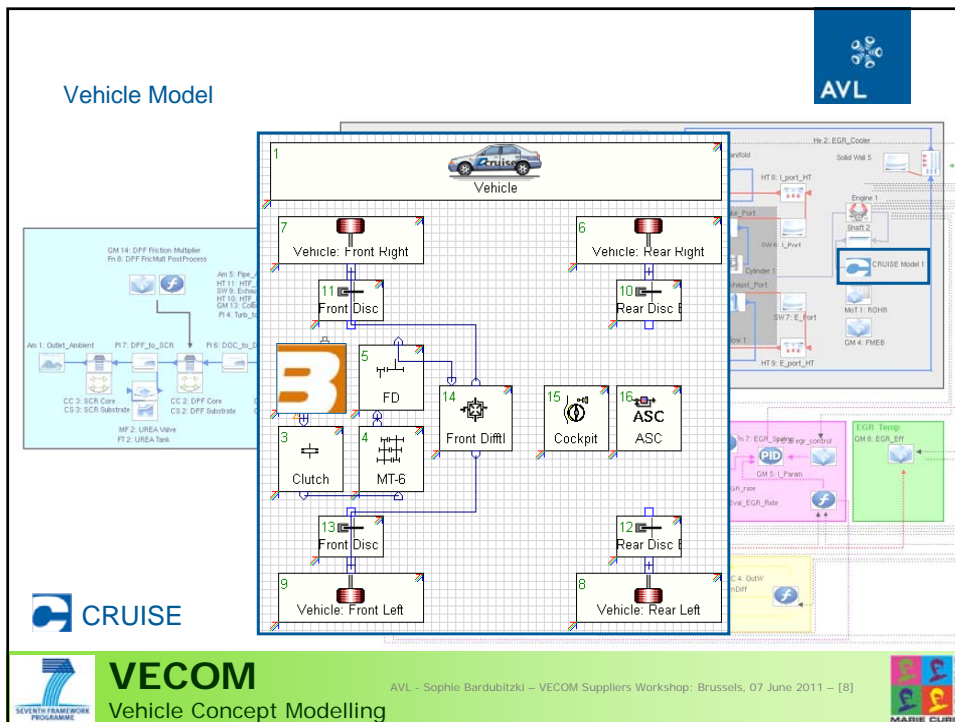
Vehicle Model

AVL

1
Vehicle

7
Vehicle: Front Right

6
Vehicle: Rear Right

11
Front Disc

10
Rear Disc B

5
FD

14
Front Difftl

15
Cockpit

16
ASC
ASC

3
Clutch

4
MT-6

13
Front Disc

12
Rear Disc B

9
Vehicle: Front Left

8
Vehicle: Rear Left

GM 14: DPF Friction Multiplier
Fn 8: DPF FricMult PostProcess

Am 1: Outlet_Ambient
PI 7: DPF_to_SCR
PI 6: DOC_to_D

CC 3: SCR Core
CS 3: SCR Substrate
CC 2: DPF Core
CS 2: DPF Substrate

MF 2: UREA Valve
FT 2: UREA Tank

He 2: EGR_Cooler
Solid Wall 5
HT 8: I_port_HT
Engine 1
Shaft 2
SW 4: I_Port
Cylinder 1
CRUISE Model 1
SW 7: E_Port
MoT 1: ROHR
GM 4: FMEB
HT 9: E_port_HT

EGR Temp
GM 6: EGR_Eff
PID
GM 5: I_Param

CRUISE

VECOM
Vehicle Concept Modelling

AVL - Sophie Bardubitzki – VECOM Suppliers Workshop: Brussels, 07 June 2011 – [8]

SEVENTH FRAMEWORK PROGRAMME
MARIE CURIE